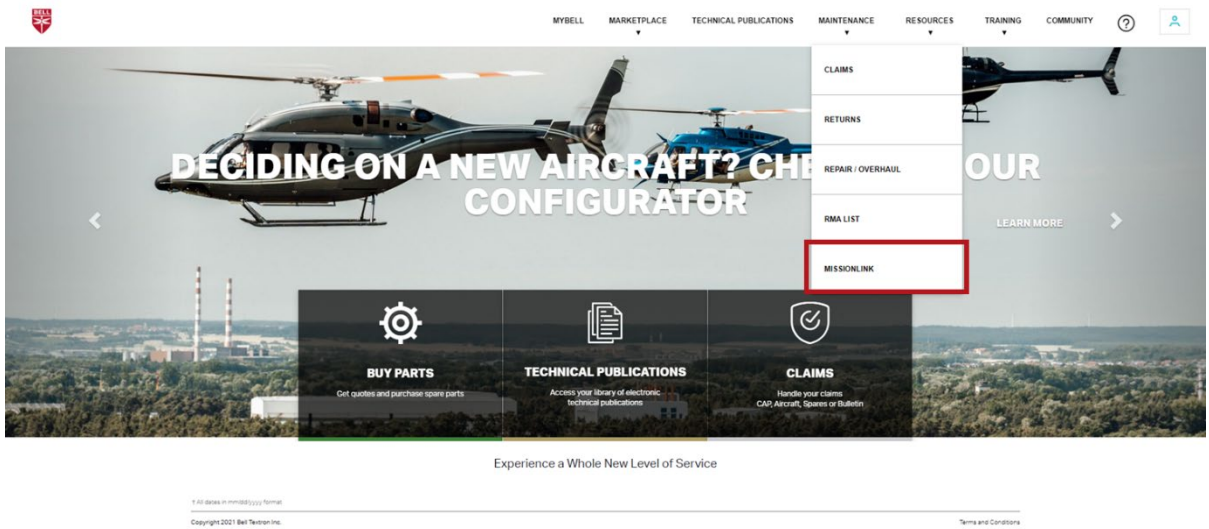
BELL

MYBELL MARKETPLACE TECHNICAL PUBLICATIONS MAINTENANCE RESOURCES TRAINING COMMUNITY

CLAIMS

RETURNS

REPAIR / OVERHAUL

RMA LIST

MISSIONLINK

DECIDING ON A NEW AIRCRAFT? CHE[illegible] OUR CONFIGURATOR

LEARN MORE

BUY PARTS
Get quotes and purchase spare parts

TECHNICAL PUBLICATIONS
Access your library of electronic technical publications

CLAIMS
Handle your claims CAP, Aircraft, Spares or Bulletin

Experience a Whole New Level of Service

† All dates in mm/dd/yyyy format.

Copyright 2021 Bell Textron Inc.

Terms and Conditions